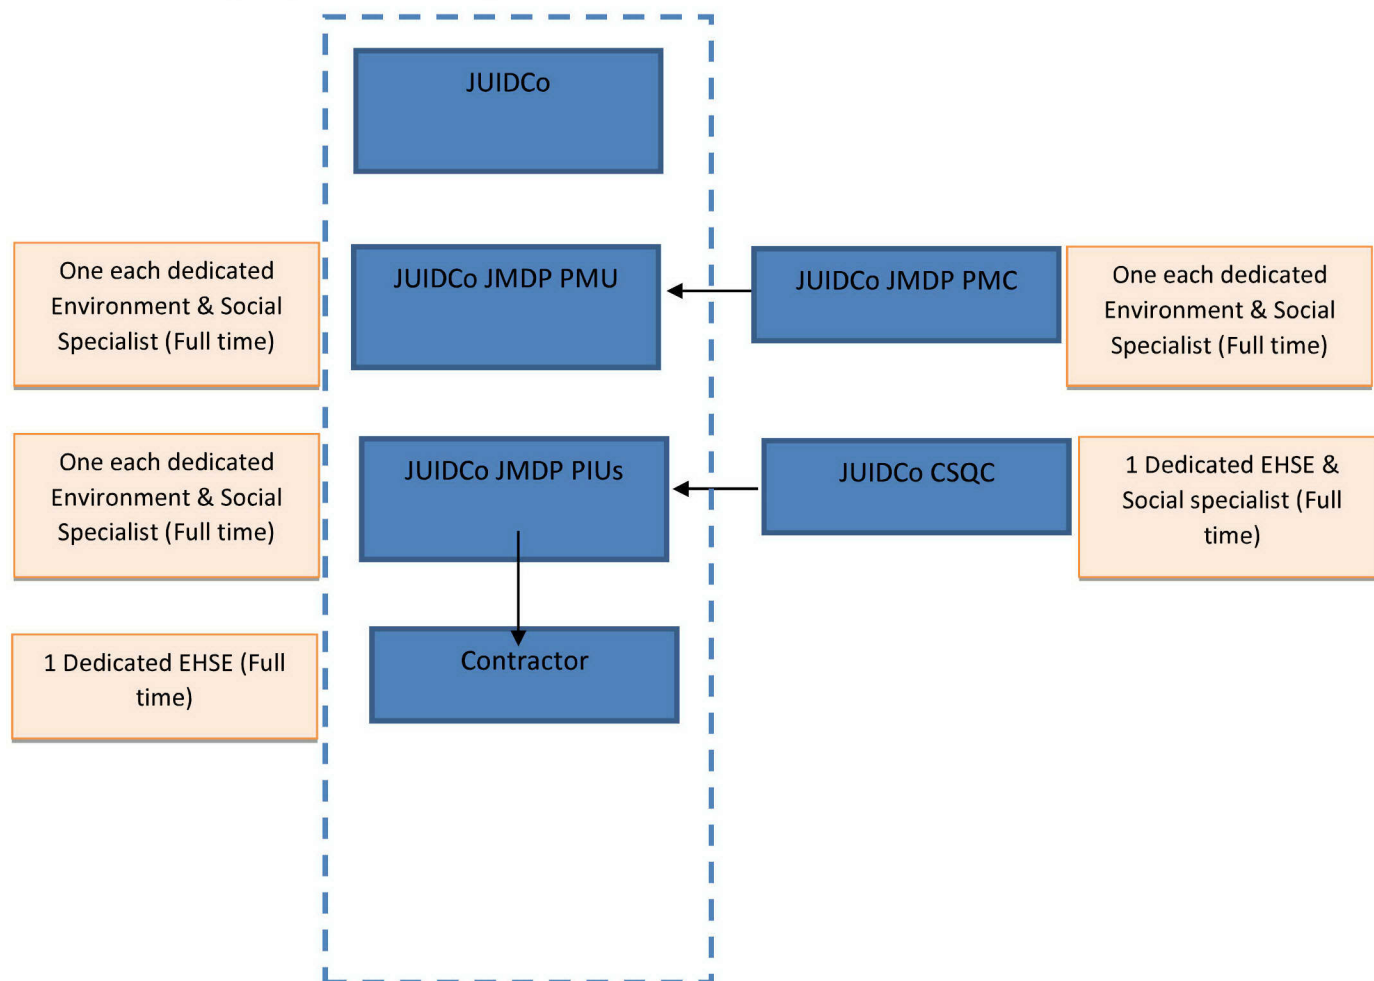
JUIDCo

One each dedicated Environment & Social Specialist (Full time)

JUIDCo JMDP PMU

JUIDCo JMDP PMC

One each dedicated Environment & Social Specialist (Full time)

One each dedicated Environment & Social Specialist (Full time)

JUIDCo JMDP PIUs

JUIDCo CSQC

1 Dedicated EHSE & Social specialist (Full time)

1 Dedicated EHSE (Full time)

Contractor